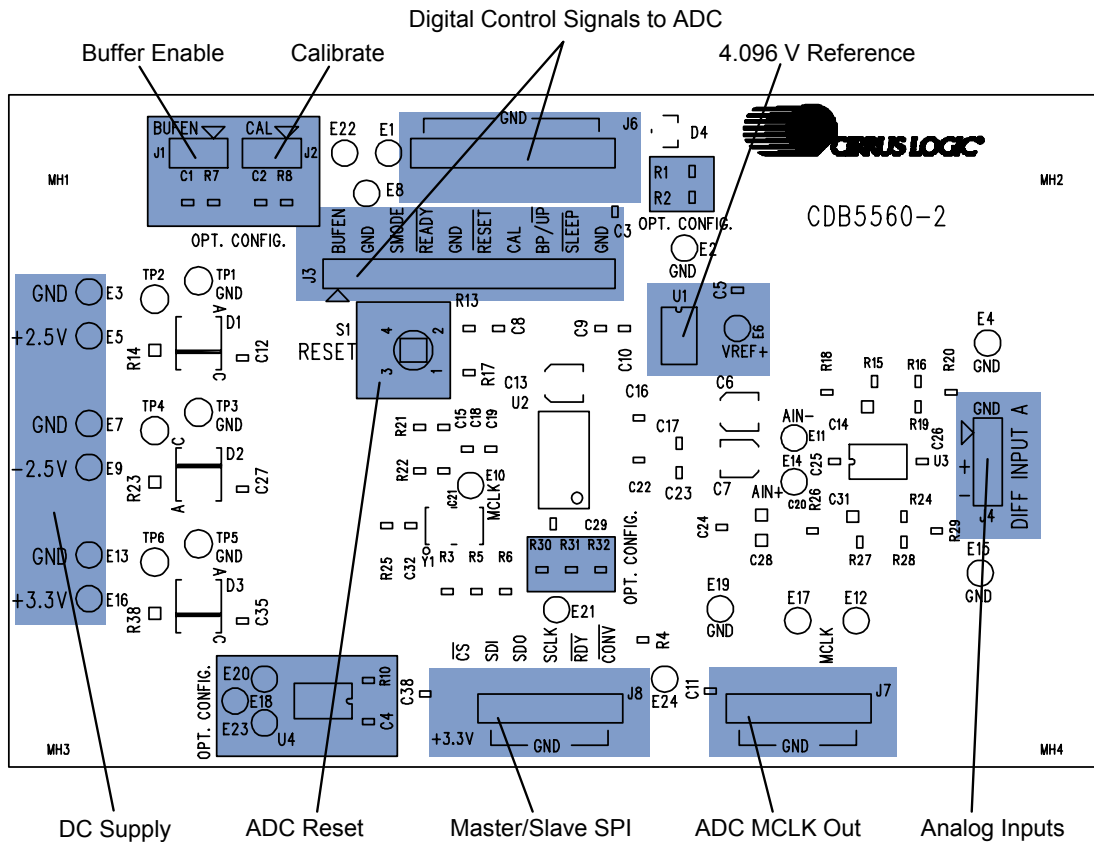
Digital Control Signals to ADC

Buffer Enable

Calibrate

4.096 V Reference

BUFEN CAL J1 J2 C1 R7 C2 R8 OPT. CONFIG.

E22 E1 GND J6 D4 CIRRUS LOGIC

MH1 MH2

E8 R1 R2 OPT. CONFIG. CDB5560-2

BUFEN GND SMODE $\overline{READY}$ GND $\overline{RESET}$ CAL BP/$\overline{UP}$ $\overline{SLEEP}$ GND C3

J3 E2 GND

R13

GND E3 TP2 TP1 GND

+2.5V E5 A D1 R14 C12 C S1 RESET 4 2 3 1 C8 C9 C10 U1 C5 E6 VREF+ E4 GND

R17 C13 U2 C16 C6 R18 R15 R16 R20

GND E7 TP4 TP3 GND R21 C15 C18 C19 AIN- E11 C14 R19 GND

-2.5V E9 C D2 R23 A C27 R22 E10 C21 MCLK C17 E14 C25 C26 U3 DIFF INPUT A

C22 C23 C7 AIN+ C20 R26 C31 R24 + -

GND E13 TP6 TP5 GND C24 C28 R29 J4

R25 C32 Y1 R3 R5 R6 R30 R31 R32 C29 OPT. CONFIG. R27 R28 E15 GND

+3.3V E16 A D3 R38 C C35

E21 E19 GND E17 E12

R4 MCLK

OPT. CONFIG. E20 E18 E23 U4 R10 C4 C38 $\overline{CS}$ SDI SDO SCLK $\overline{RDY}$ $\overline{CONV}$ E24 C11 J8 J7

MH3 +3.3V GND GND MH4

DC Supply

ADC Reset

Master/Slave SPI

ADC MCLK Out

Analog Inputs